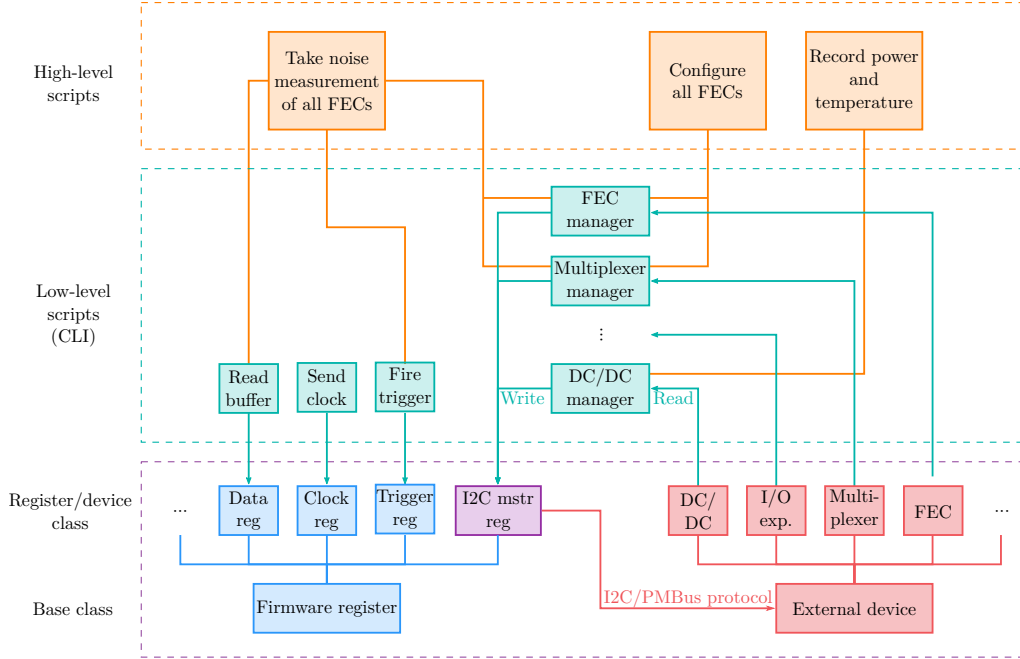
High-level scripts

Take noise measurement of all FECs

Configure all FECs

Record power and temperature

Low-level scripts (CLI)

FEC manager

Multiplexer manager

⋮

Read buffer

Send clock

Fire trigger

Write

DC/DC manager

Read

Register/device class

...

Data reg

Clock reg

Trigger reg

I2C mstr reg

DC/ DC

I/O exp.

Multi- plexer

FEC

...

Base class

Firmware register

I2C/PMBus protocol

External device